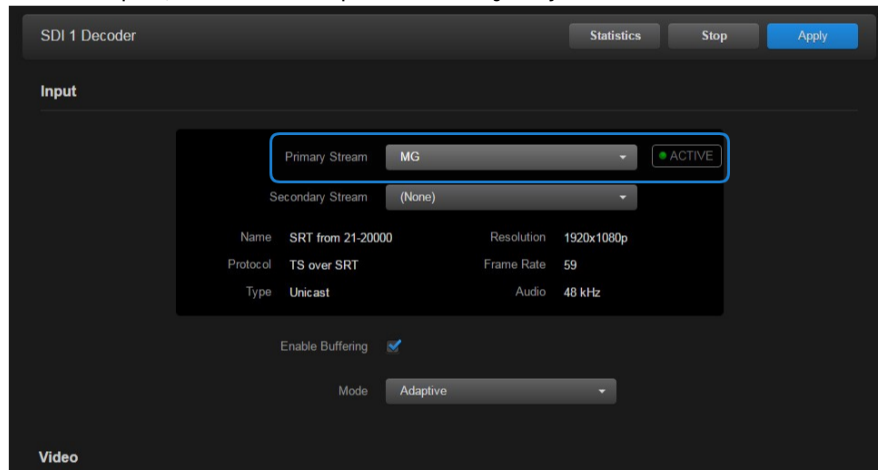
SDI 1 Decoder

Statistics Stop Apply

Input

Primary Stream MG ACTIVE

Secondary Stream (None)

| Name | SRT from 21-20000 | Resolution | 1920x1080p |
|---|---|---|---|
| Protocol | TS over SRT | Frame Rate | 59 |
| Type | Unicast | Audio | 48 kHz |

Enable Buffering

Mode Adaptive

Video